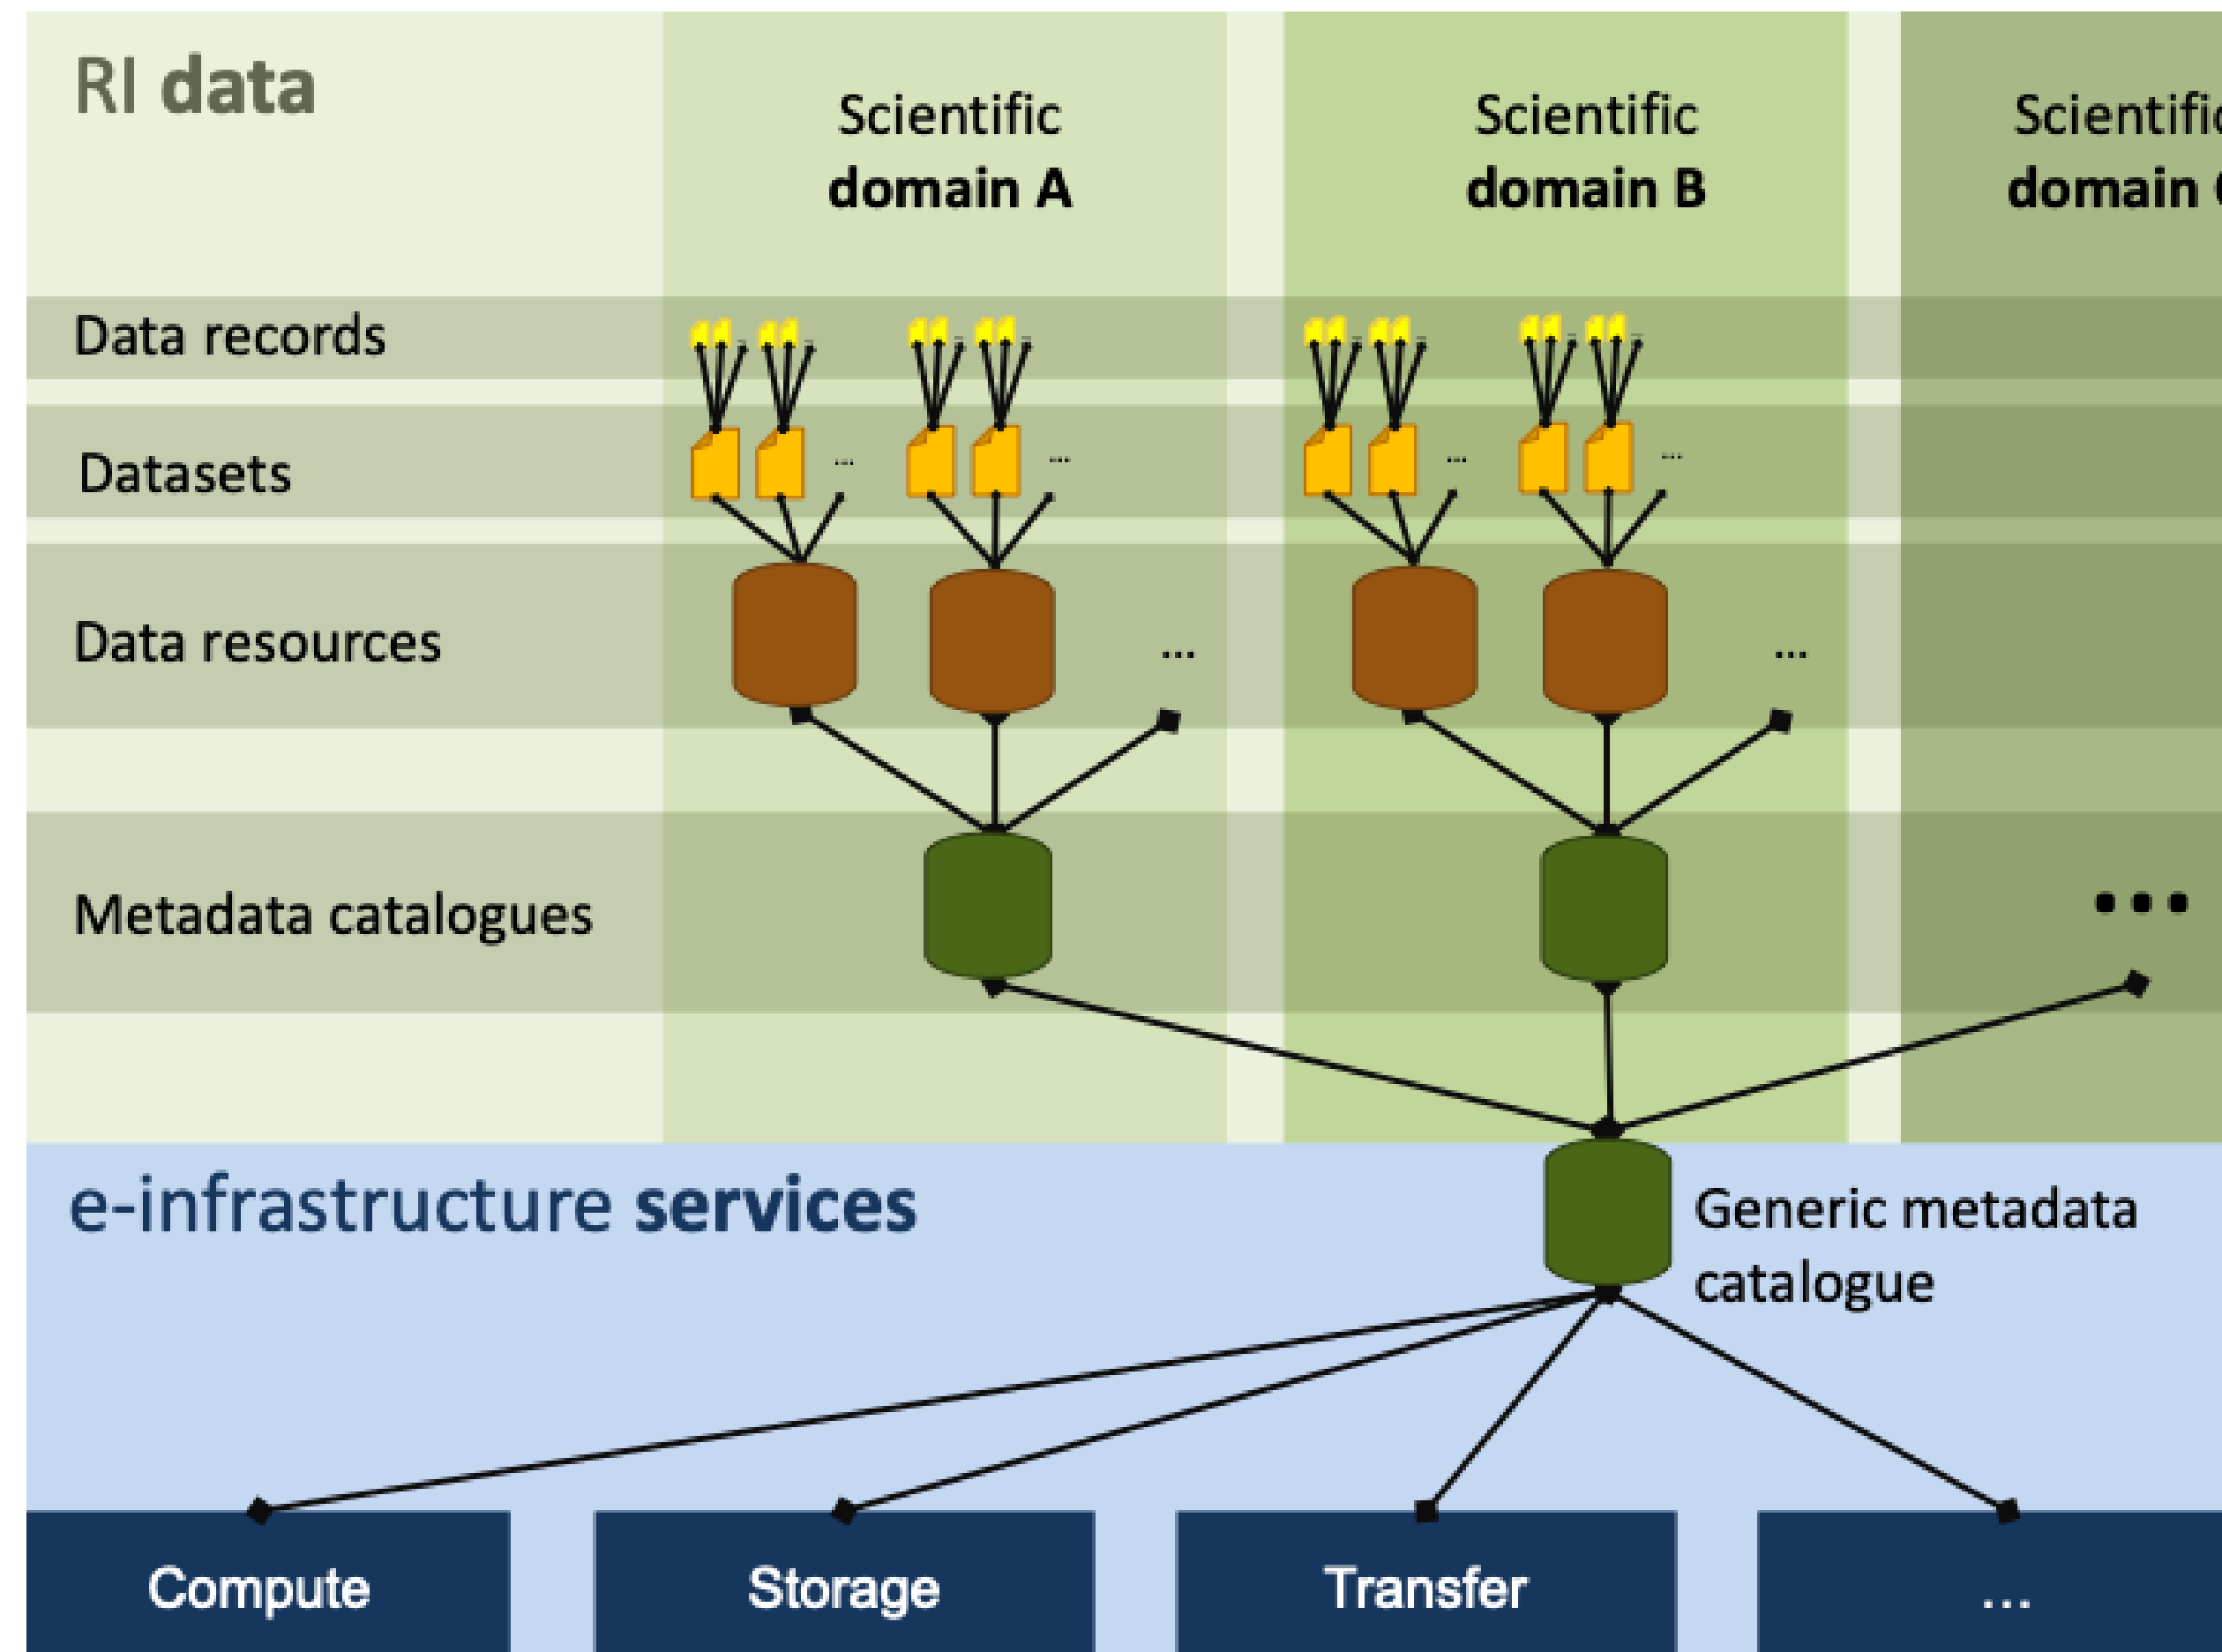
RI data

Scientific domain A

Scientific domain B

Scientifi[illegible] domain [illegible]

Data records

Datasets

...

...

...

...

Data resources

...

...

Metadata catalogues

...

e-infrastructure services

Generic metadata catalogue

Compute

Storage

Transfer

...